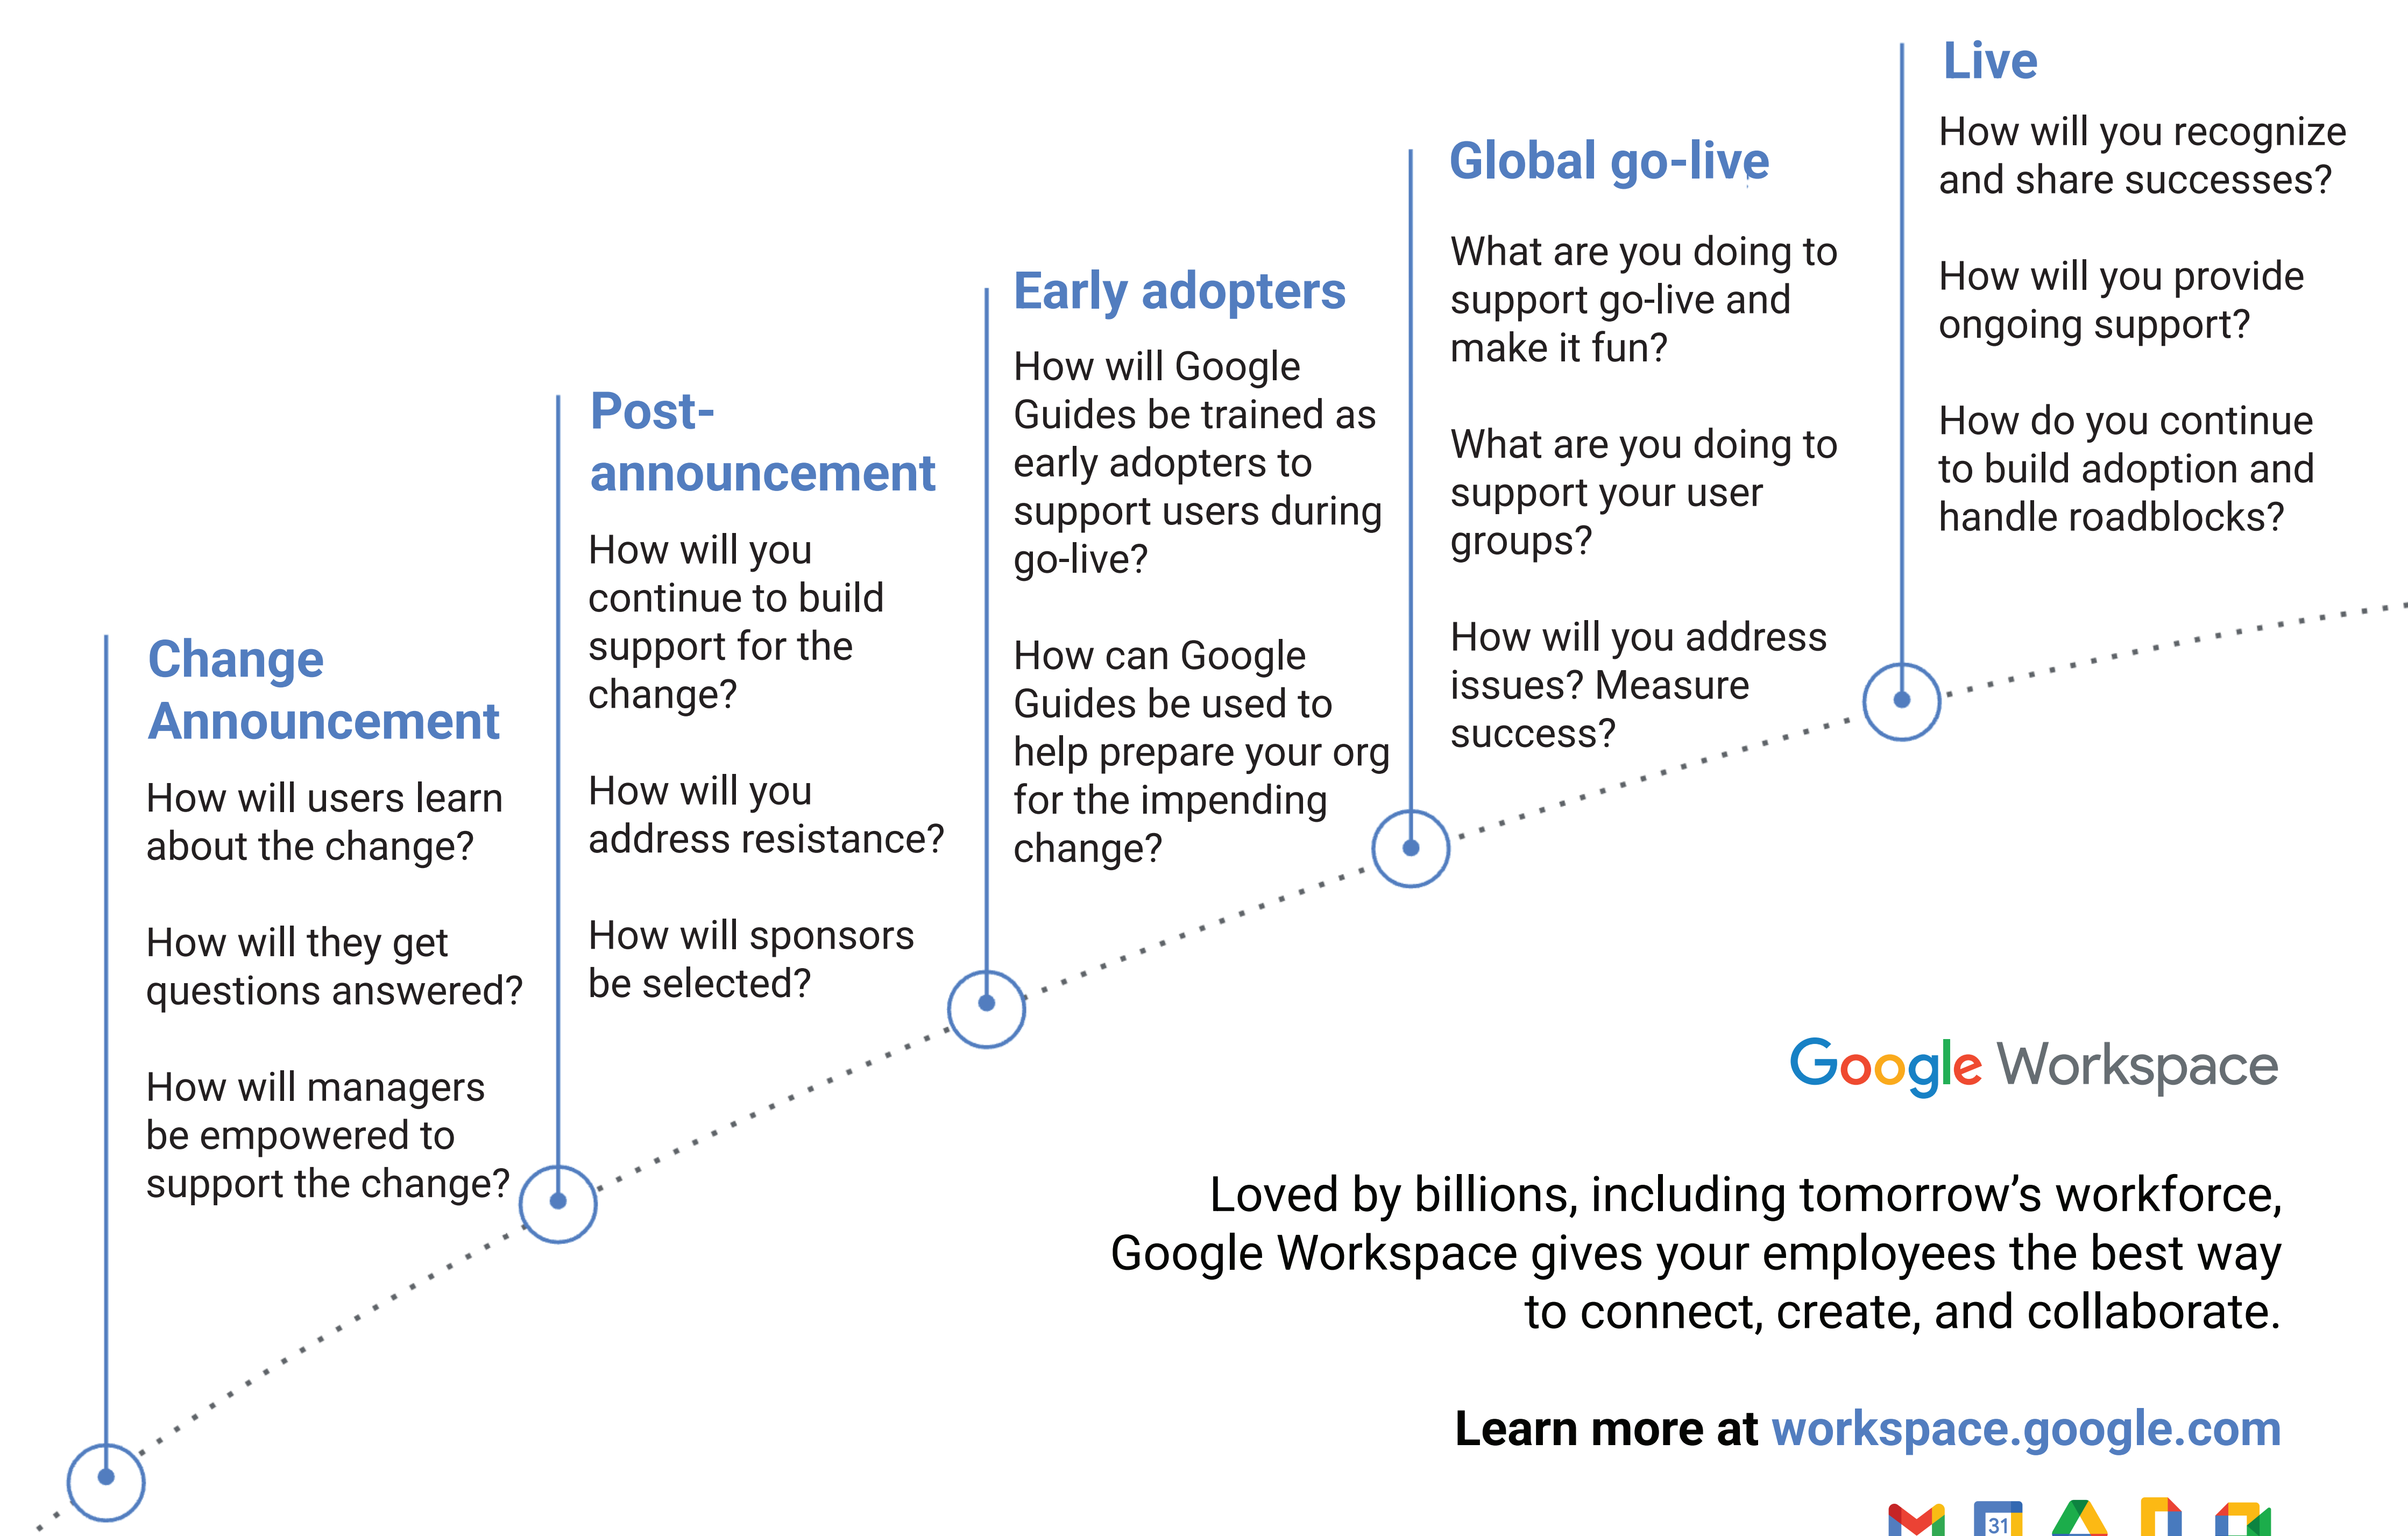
Change Announcement

How will users learn about the change?

How will they get questions answered?

How will managers be empowered to support the change?

Post-announcement

How will you continue to build support for the change?

How will you address resistance?

How will sponsors be selected?

Early adopters

How will Google Guides be trained as early adopters to support users during go-live?

How can Google Guides be used to help prepare your org for the impending change?

Global go-live

What are you doing to support go-live and make it fun?

What are you doing to support your user groups?

How will you address issues? Measure success?

Live

How will you recognize and share successes?

How will you provide ongoing support?

How do you continue to build adoption and handle roadblocks?

Google Workspace

Loved by billions, including tomorrow's workforce, Google Workspace gives your employees the best way to connect, create, and collaborate.

Learn more at workspace.google.com

31